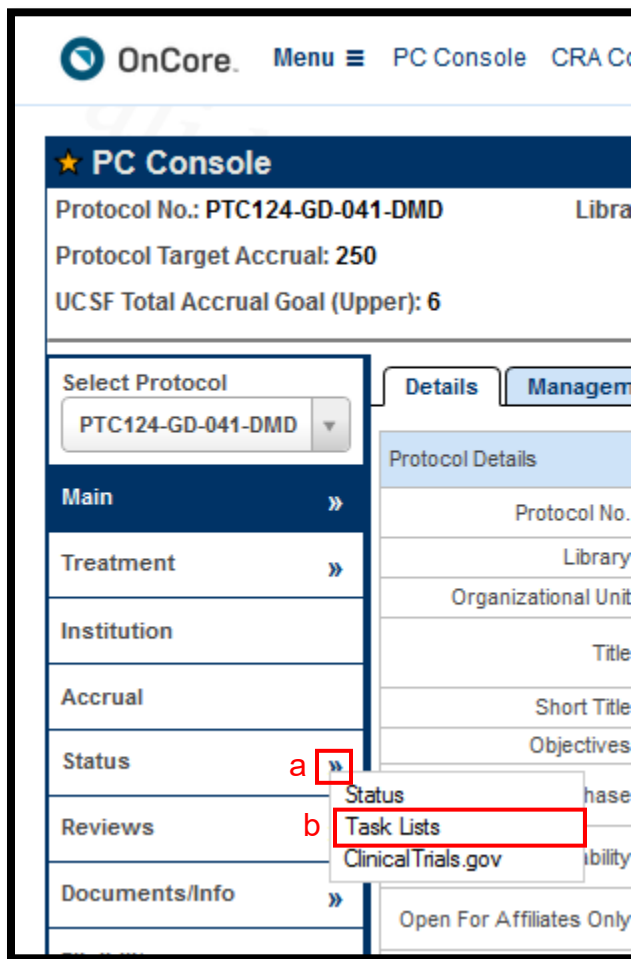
OnCore. Menu ≡ PC Console CRA Co

★ PC Console

Protocol No.: PTC124-GD-041-DMD Libra

Protocol Target Accrual: 250

UCSF Total Accrual Goal (Upper): 6

Select Protocol

PTC124-GD-041-DMD

Main »

Treatment »

Institution

Accrual

Status a »

Reviews

Documents/Info »

Details Managem

Protocol Details

Protocol No.

Library

Organizational Unit

Title

Short Title

Objectives

hase

ability

Open For Affiliates Only

Status

b Task Lists

ClinicalTrials.gov